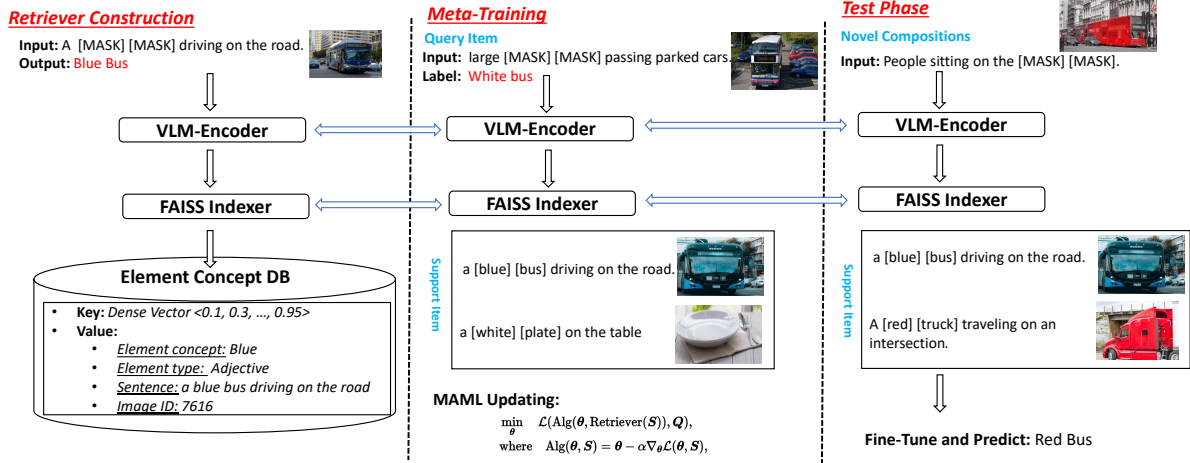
Retriever Construction

Input: A [MASK] [MASK] driving on the road.
Output: Blue Bus

VLM-Encoder

FAISS Indexer

Element Concept DB

- Key: Dense Vector <0.1, 0.3, …, 0.95>
- Value:
  - Element concept: Blue
  - Element type: Adjective
  - Sentence: a blue bus driving on the road
  - Image ID: 7616

Meta-Training

Query Item
Input: large [MASK] [MASK] passing parked cars.
Label: White bus

VLM-Encoder

FAISS Indexer

Support Item

a [blue] [bus] driving on the road.

a [white] [plate] on the table

MAML Updating:

$\min_{\theta} \mathcal{L}(\mathrm{Alg}(\boldsymbol{\theta}, \mathrm{Retriever}(\boldsymbol{S})), \boldsymbol{Q}),$
where $\mathrm{Alg}(\boldsymbol{\theta}, \boldsymbol{S}) = \boldsymbol{\theta} - \alpha \nabla_{\boldsymbol{\theta}} \mathcal{L}(\boldsymbol{\theta}, \boldsymbol{S}),$

Test Phase

Novel Compositions
Input: People sitting on the [MASK] [MASK].

VLM-Encoder

FAISS Indexer

Support Item

a [blue] [bus] driving on the road.

A [red] [truck] traveling on an intersection.

Fine-Tune and Predict: Red Bus